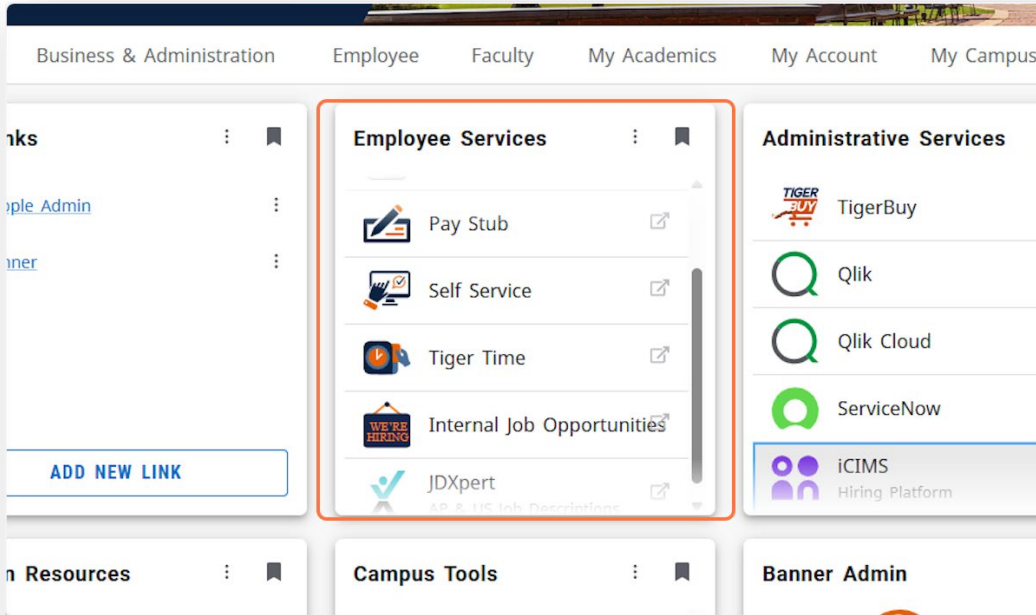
Business & Administration Employee Faculty My Academics My Account My Campus

nks

ople Admin

nner

ADD NEW LINK

Employee Services

Pay Stub

Self Service

Tiger Time

WE'RE HIRING

Internal Job Opportunities

JDXpert

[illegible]

Administrative Services

TIGER BUY

TigerBuy

Qlik

Qlik Cloud

ServiceNow

iCIMS

Hiring Platform

n Resources

Campus Tools

Banner Admin